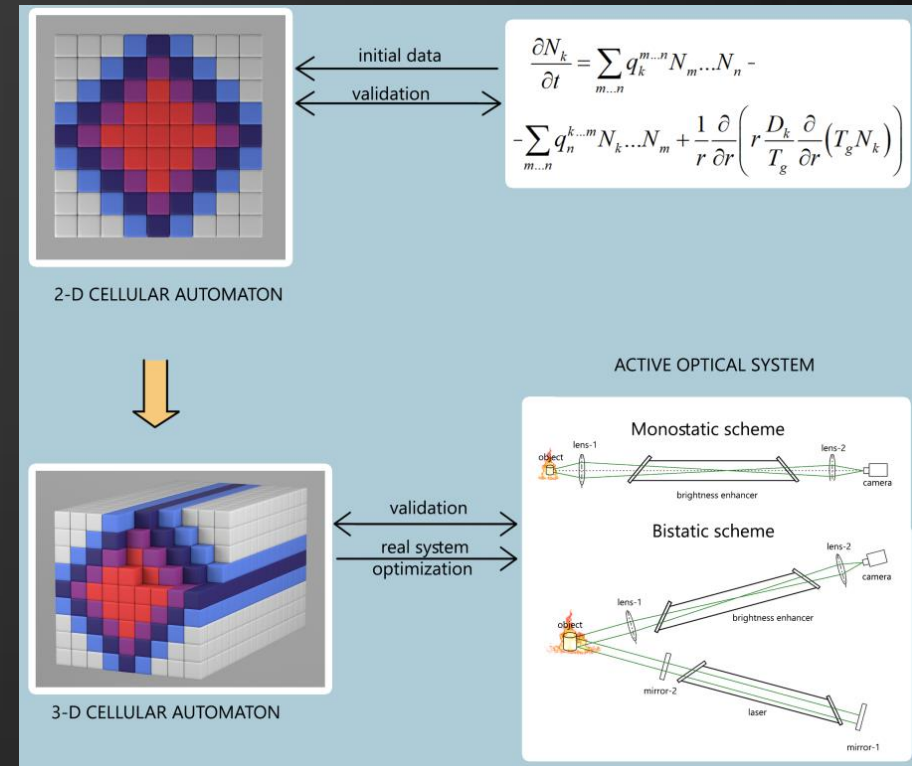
initial data

validation

$\frac{\partial N_k}{\partial t} = \sum_{m...n} q_k^{m...n} N_m ... N_n -$
$-\sum_{m...n} q_n^{k...m} N_k ... N_m + \frac{1}{r}\frac{\partial}{\partial r}\left( r \frac{D_k}{T_g} \frac{\partial}{\partial r}\left(T_g N_k\right)\right)$

2-D CELLULAR AUTOMATON

ACTIVE OPTICAL SYSTEM

Monostatic scheme

object

lens-1

lens-2

camera

brightness enhancer

validation

real system optimization

Bistatic scheme

lens-2

camera

lens-1

brightness enhancer

object

mirror-2

laser

mirror-1

3-D CELLULAR AUTOMATON